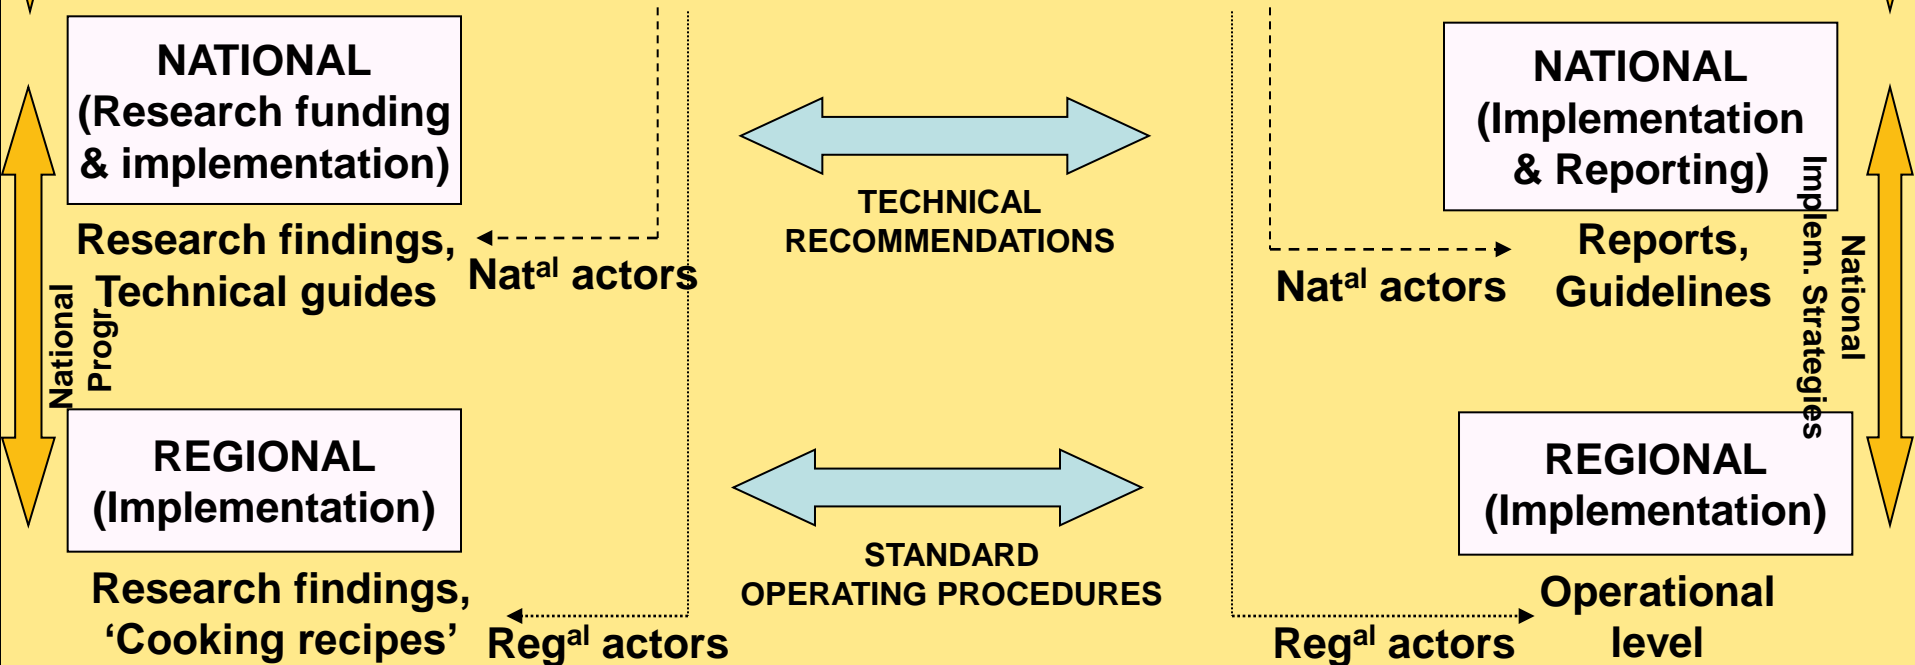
NATIONAL (Research funding & implementation)

Research findings, Technical guides

Nat$^{al}$ actors

National Progr

REGIONAL (Implementation)

Research findings, ‘Cooking recipes’

Reg$^{al}$ actors

TECHNICAL RECOMMENDATIONS

STANDARD OPERATING PROCEDURES

NATIONAL (Implementation & Reporting)

Nat$^{al}$ actors

Reports, Guidelines

Implem. Strategies

National

REGIONAL (Implementation)

Reg$^{al}$ actors

Operational level